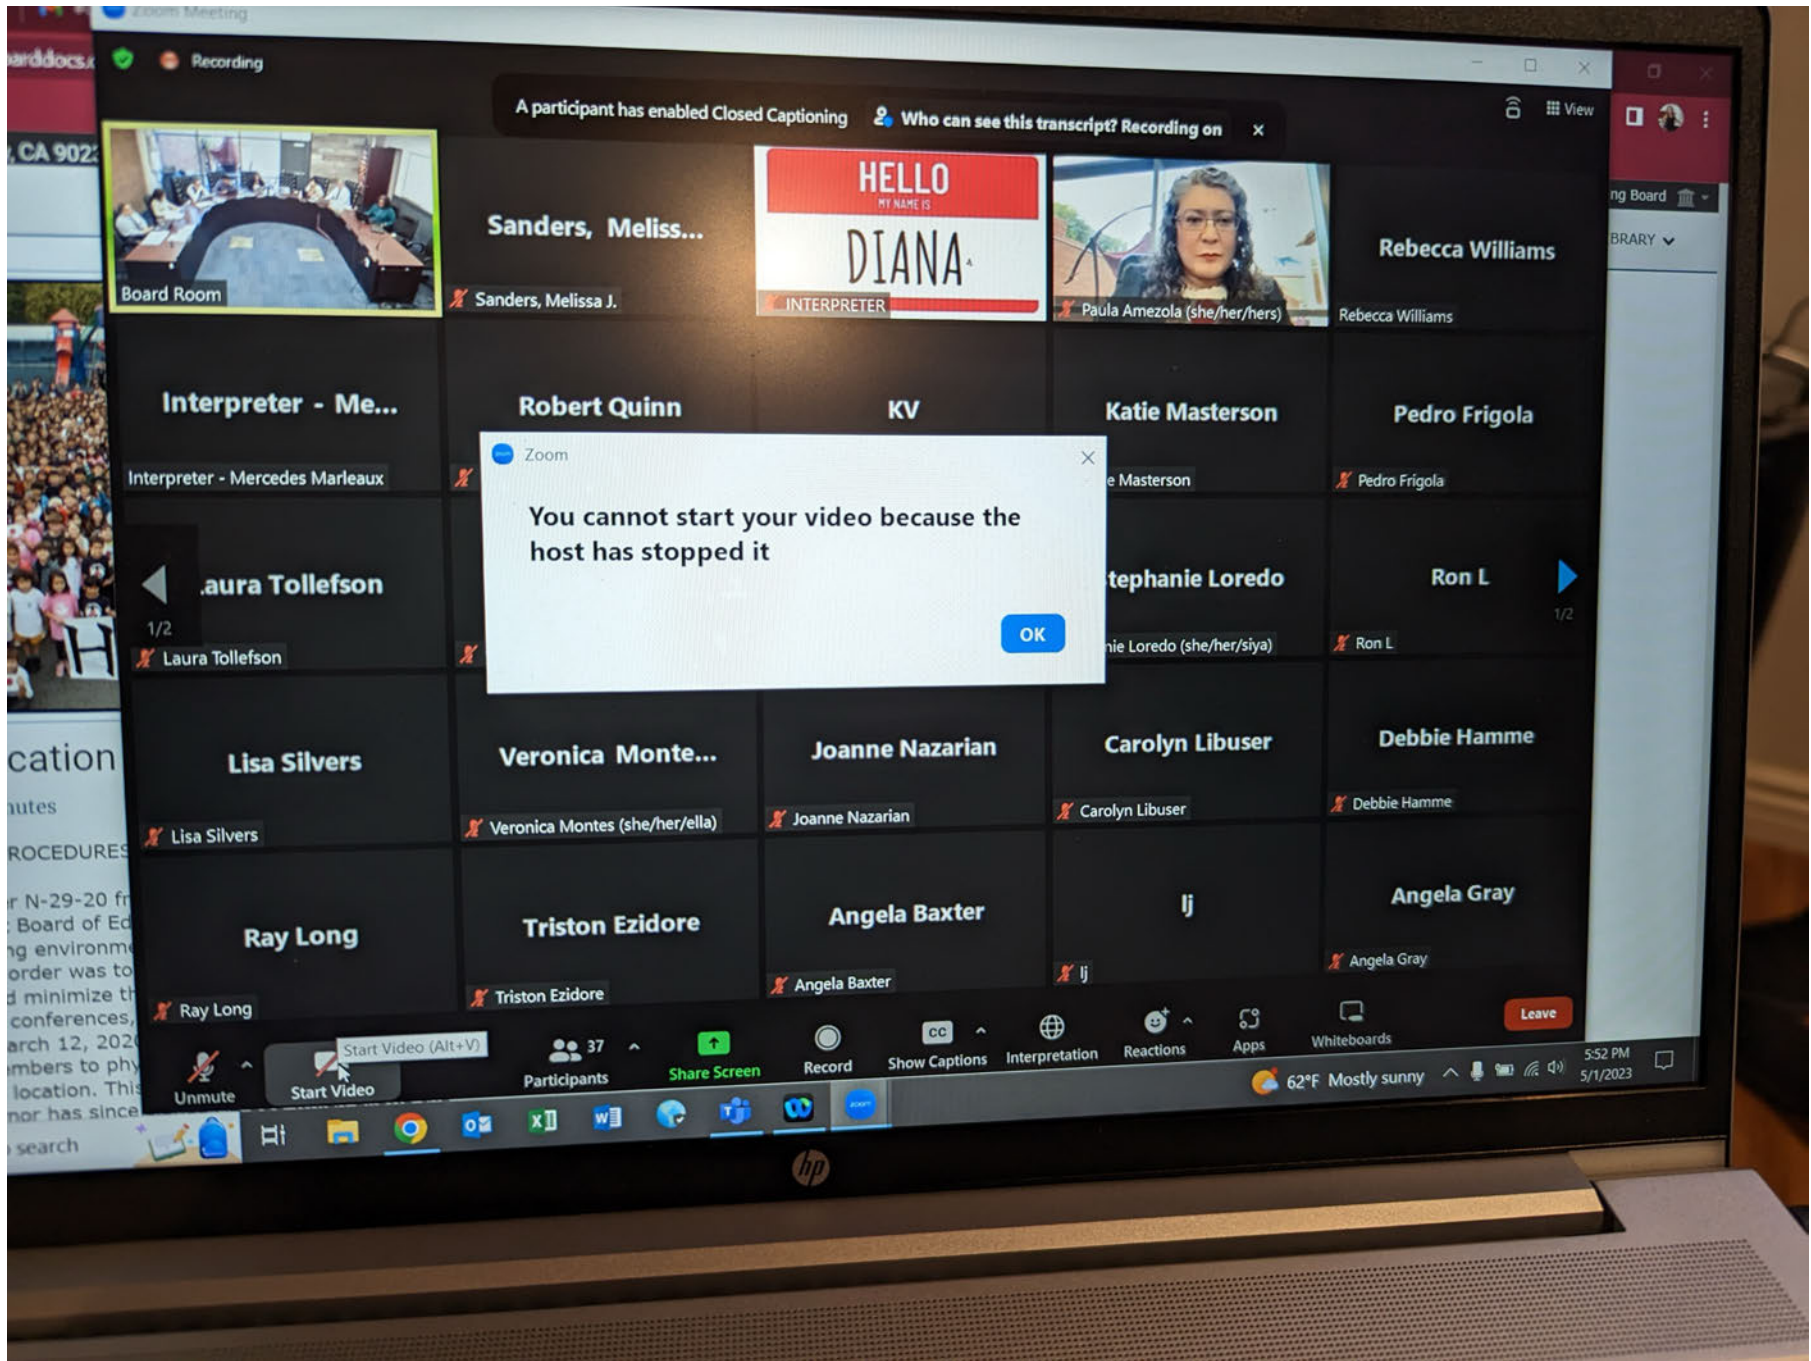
Zoom Meeting

Recording

A participant has enabled Closed Captioning

Who can see this transcript? Recording on

View

Board Room

Sanders, Meliss...
Sanders, Melissa J.

HELLO
MY NAME IS
DIANA
INTERPRETER

Paula Amezola (she/her/hers)

Rebecca Williams
Rebecca Williams

Interpreter - Me...
Interpreter - Mercedes Marleaux

Robert Quinn

KV

Katie Masterson
e Masterson

Pedro Frigola
Pedro Frigola

Zoom

You cannot start your video because the host has stopped it

OK

aura Tollefson
1/2
Laura Tollefson

tephanie Loredo
nie Loredo (she/her/siya)

Ron L
Ron L
1/2

Lisa Silvers
Lisa Silvers

Veronica Monte...
Veronica Montes (she/her/ella)

Joanne Nazarian
Joanne Nazarian

Carolyn Libuser
Carolyn Libuser

Debbie Hamme
Debbie Hamme

Ray Long
Ray Long

Triston Ezidore
Triston Ezidore

Angela Baxter
Angela Baxter

lj
lj

Angela Gray
Angela Gray

Unmute

Start Video (Alt+V)
Start Video

37
Participants

Share Screen

Record

Show Captions

Interpretation

Reactions

Apps

Whiteboards

Leave

, CA 902
ng Board
BRARY
cation
nutes
ROCEDURES
r N-29-20 fr
Board of Ed
g environm
order was to
d minimize th
conferences,
arch 12, 202
mbers to ph
location. Thi
nor has since
search

62°F Mostly sunny
5:52 PM
5/1/2023